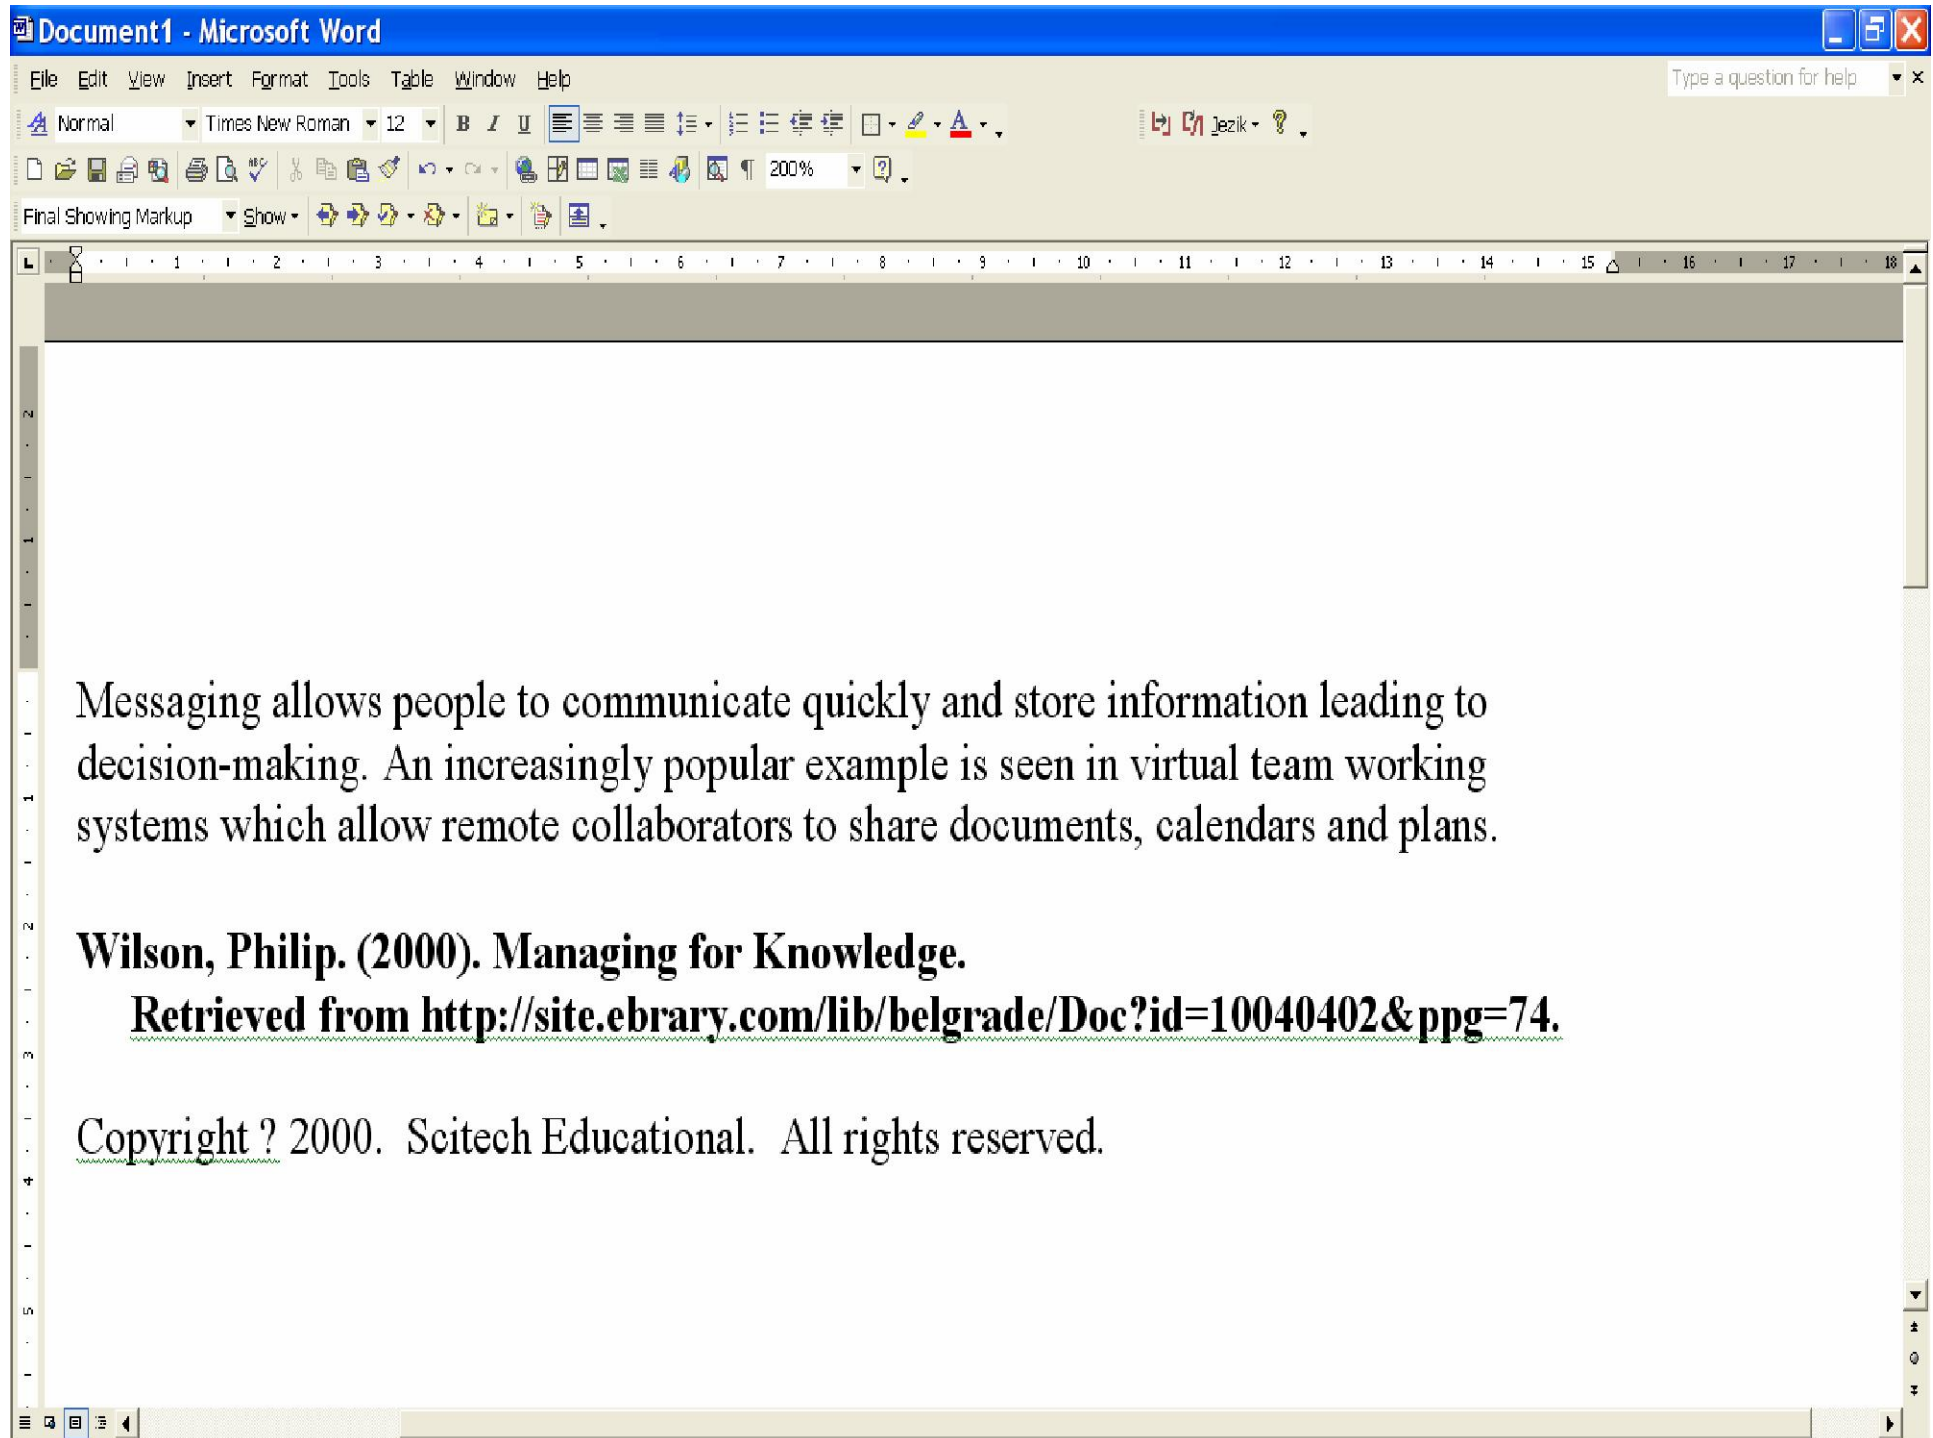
Document1 - Microsoft Word

File Edit View Insert Format Tools Table Window Help

Type a question for help

Normal Times New Roman 12 B I U

Jezik

200%

Final Showing Markup Show

1 2 3 4 5 6 7 8 9 10 11 12 13 14 15 16 17 18

Messaging allows people to communicate quickly and store information leading to decision-making. An increasingly popular example is seen in virtual team working systems which allow remote collaborators to share documents, calendars and plans.

**Wilson, Philip. (2000). Managing for Knowledge. Retrieved from http://site.ebrary.com/lib/belgrade/Doc?id=10040402&ppg=74.**

Copyright ? 2000. Scitech Educational. All rights reserved.